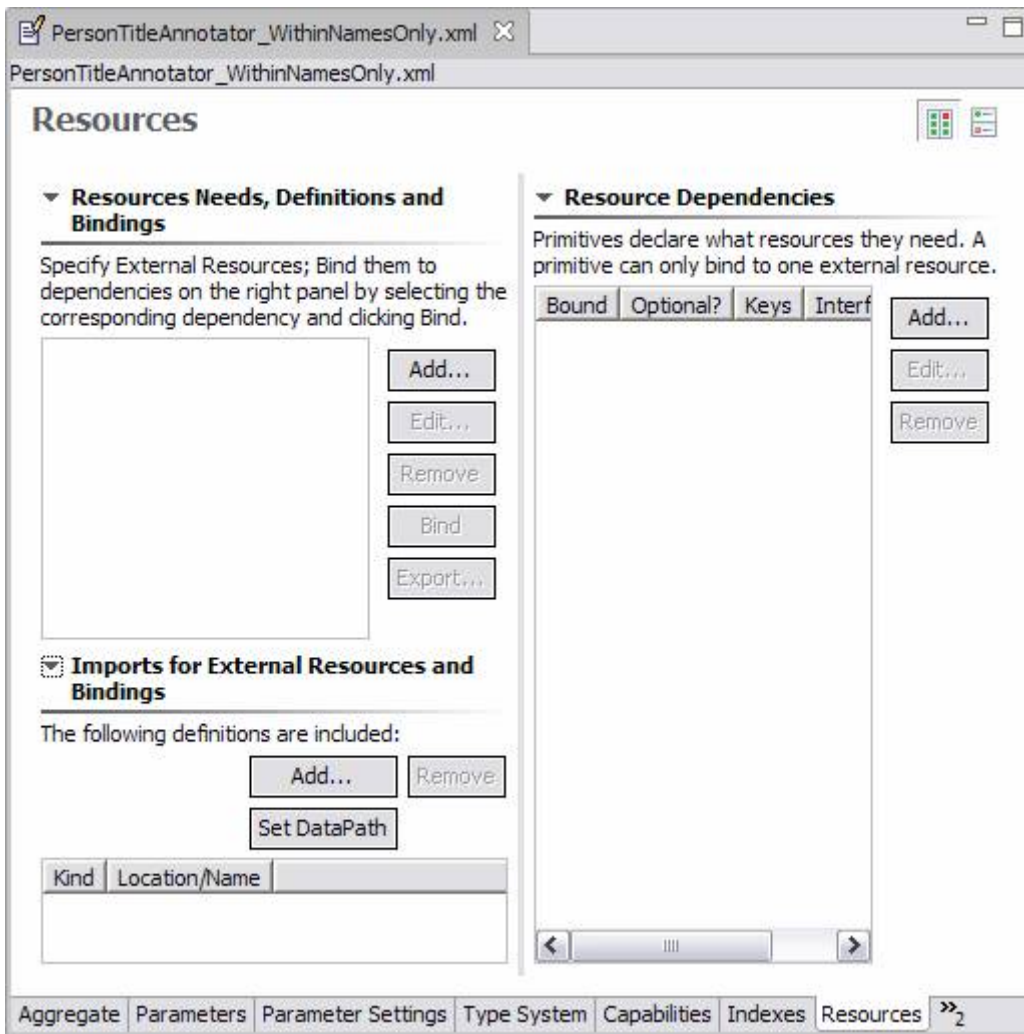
PersonTitleAnnotator_WithinNamesOnly.xml

PersonTitleAnnotator_WithinNamesOnly.xml

Resources

Resources Needs, Definitions and Bindings

Specify External Resources; Bind them to dependencies on the right panel by selecting the corresponding dependency and clicking Bind.

Add...
Edit...
Remove
Bind
Export...

Imports for External Resources and Bindings

The following definitions are included:

Add...
Remove
Set DataPath

| Kind | Location/Name |
|---|---|
| | |

Resource Dependencies

Primitives declare what resources they need. A primitive can only bind to one external resource.

| Bound | Optional? | Keys | Interf |
|---|---|---|---|
| | | | |

Add...
Edit...
Remove

Aggregate | Parameters | Parameter Settings | Type System | Capabilities | Indexes | Resources | »2